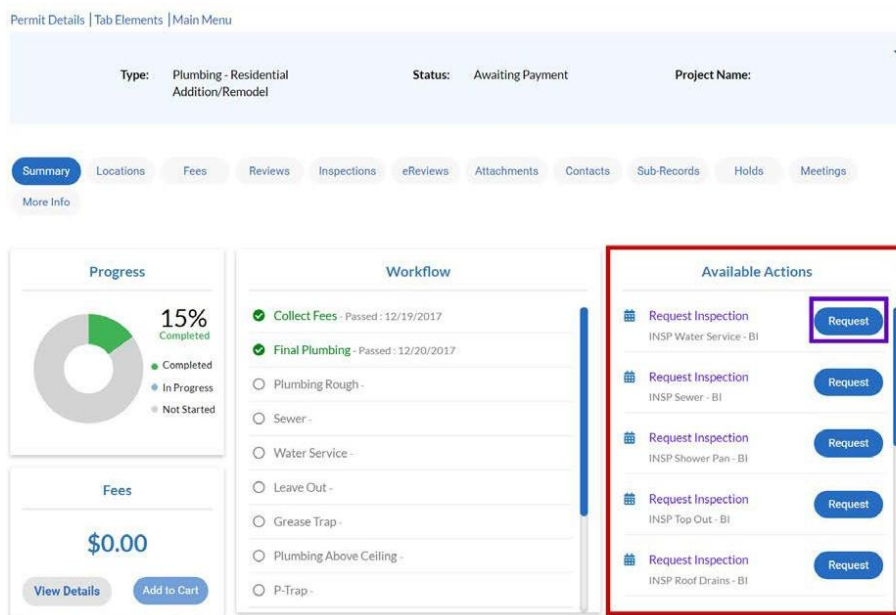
Permit Details | Tab Elements | Main Menu

Type: Plumbing - Residential Addition/Remodel

Status: Awaiting Payment

Project Name:

Summary Locations Fees Reviews Inspections eReviews Attachments Contacts Sub-Records Holds Meetings More Info

Progress

15% Completed

Completed
In Progress
Not Started

Fees

$0.00

View Details Add to Cart

Workflow

Collect Fees - Passed : 12/19/2017
Final Plumbing - Passed : 12/20/2017
Plumbing Rough -
Sewer -
Water Service -
Leave Out -
Grease Trap -
Plumbing Above Ceiling -
P-Trap -

Available Actions

Request Inspection
INSP Water Service - BI
Request

Request Inspection
INSP Sewer - BI
Request

Request Inspection
INSP Shower Pan - BI
Request

Request Inspection
INSP Top Out - BI
Request

Request Inspection
INSP Roof Drains - BI
Request